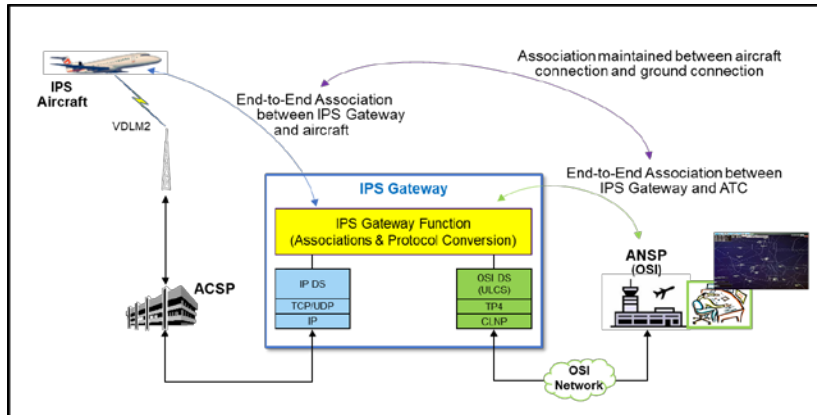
IPS Aircraft

VDLM2

Association maintained between aircraft connection and ground connection

End-to-End Association between IPS Gateway and aircraft

End-to-End Association between IPS Gateway and ATC

IPS Gateway

IPS Gateway Function (Associations & Protocol Conversion)

IP DS

TCP/UDP

IP

OSI DS (ULCS)

TP4

CLNP

ACSP

ANSP (OSI)

OSI Network